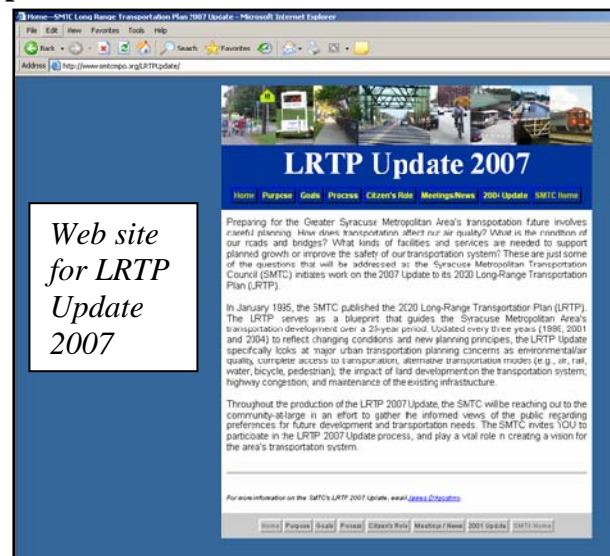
Home—SMTC Long Range Transportation Plan 2007 Update - Microsoft Internet Explorer

File Edit View Favorites Tools Help

Back Search Favorites

Address http://www.smtcmpo.org/LRTPUpdate/

Web site for LRTP Update 2007

LRTP Update 2007

Home Purpose Goals Process Citizen's Role Meetings/News 2001 Update SMTC Home

Preparing for the Greater Syracuse Metropolitan Area's transportation future involves careful planning. How does transportation affect our air quality? What is the condition of our roads and bridges? What kinds of facilities and services are needed to support planned growth or improve the safety of our transportation system? These are just some of the questions that will be addressed as the Syracuse Metropolitan Transportation Council (SMTC) initiates work on the 2007 Update to its 2030 Long-Range Transportation Plan (LRTP).

In January 1995, the SMTC published the 2020 Long-Range Transportation Plan (LRTP). The LRTP serves as a blueprint that guides the Syracuse Metropolitan Area's transportation development over a 25-year period. Updated every three years (1998, 2001 and 2004) to reflect changing conditions and new planning principles, the LRTP Update specifically looks at major urban transportation planning concerns as environmental/air quality, complete access to transportation, alternative transportation modes (e.g., air, rail, water, bicycle, pedestrian); the impact of land development on the transportation system; highway congestion; and maintenance of the existing infrastructure.

Throughout the production of the LRTP 2007 Update, the SMTC will be reaching out to the community-at-large in an effort to gather the informed views of the public regarding preferences for future development and transportation needs. The SMTC invites YOU to participate in the LRTP 2007 Update process, and play a vital role in creating a vision for the area's transportation system.

For more information on the SMTC's LRTP 2007 Update, email James D'Agostino.

Home Purpose Goals Process Citizen's Role Meetings / News 2001 Update SMTC Home